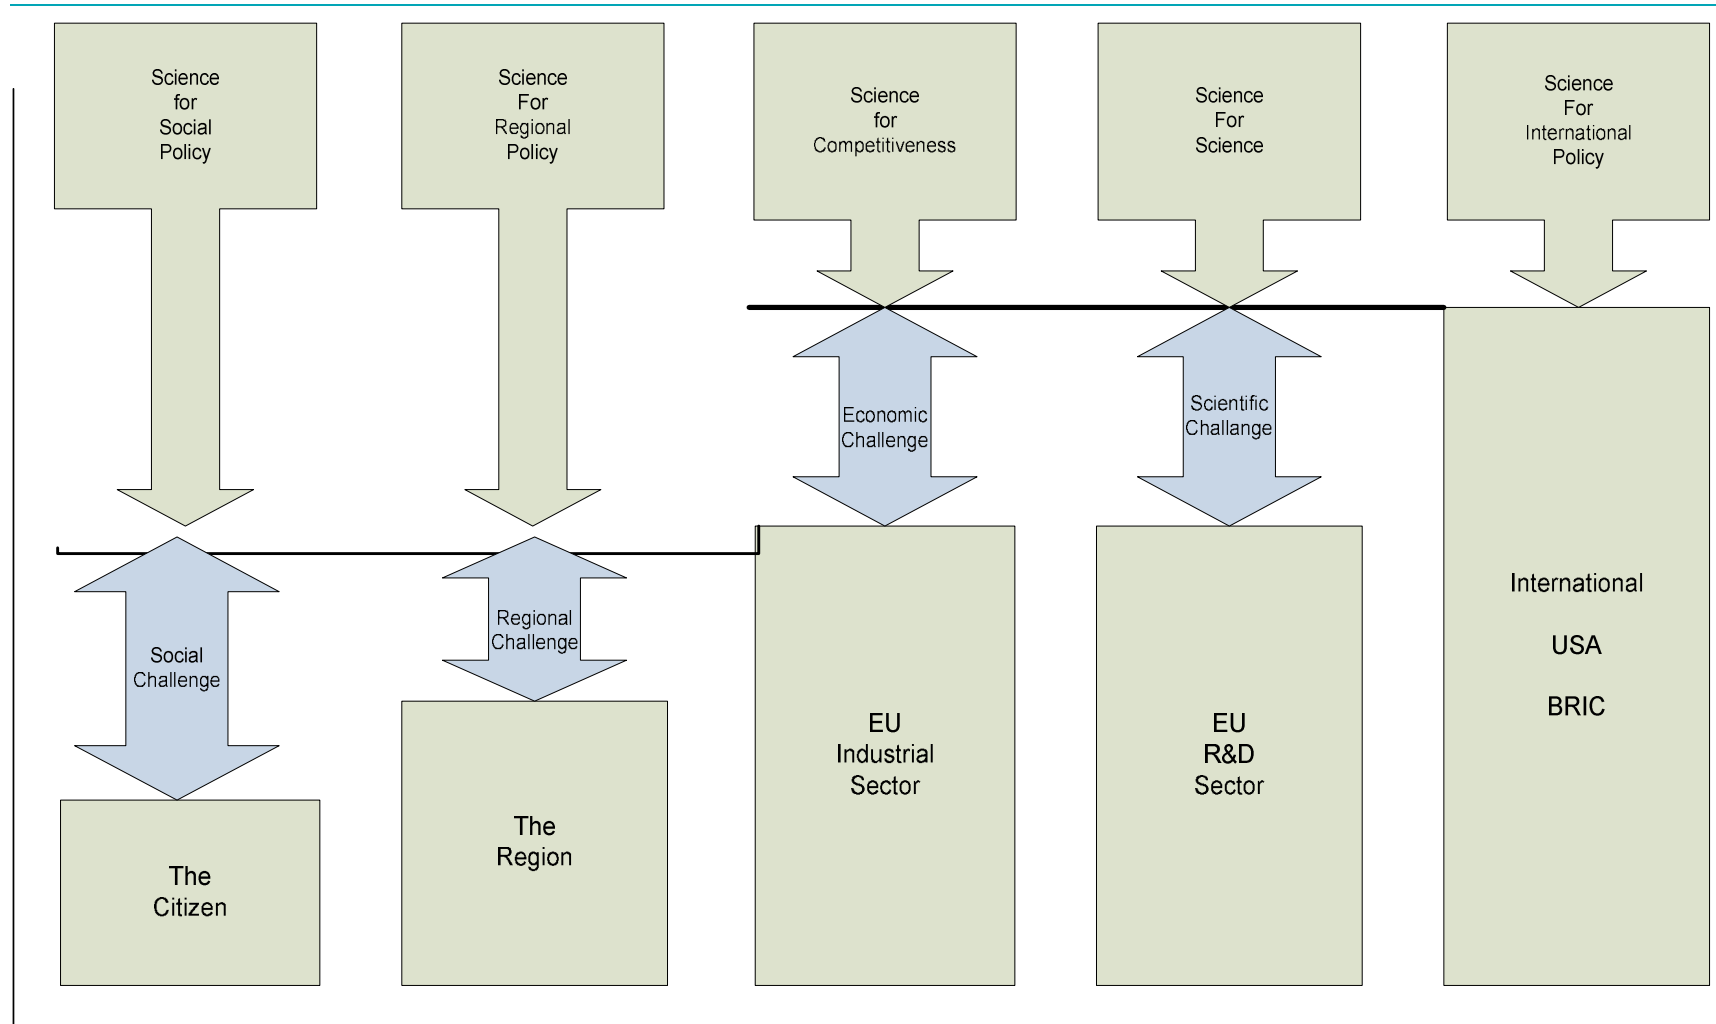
Science for Social Policy

Science For Regional Policy

Science for Competitiveness

Science For Science

Science For International Policy

Economic Challenge

Scientific Challange

Social Challenge

Regional Challenge

The Citizen

The Region

EU Industrial Sector

EU R&D Sector

International

USA

BRIC